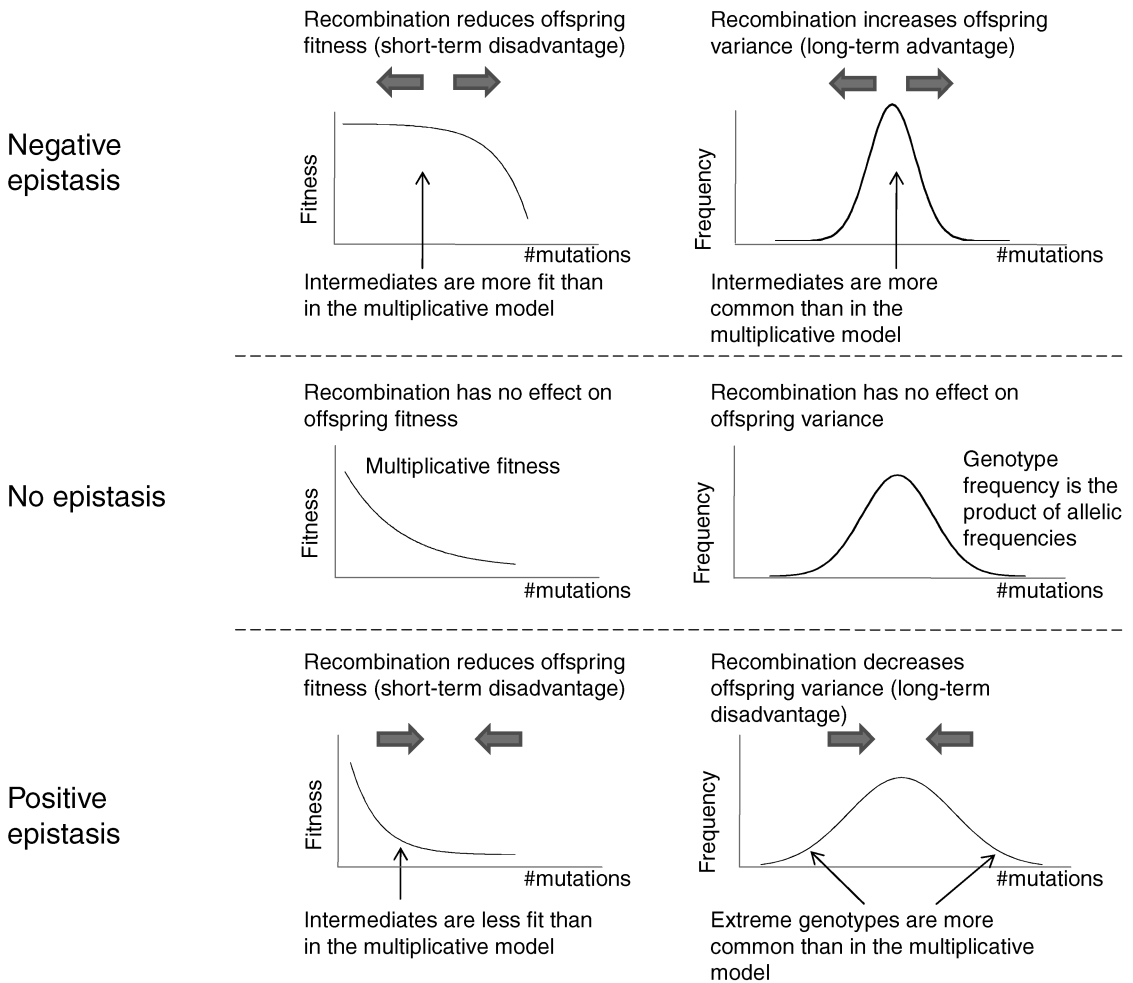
Negative epistasis

Recombination reduces offspring fitness (short-term disadvantage)

Fitness

#mutations

Intermediates are more fit than in the multiplicative model

Recombination increases offspring variance (long-term advantage)

Frequency

#mutations

Intermediates are more common than in the multiplicative model

No epistasis

Recombination has no effect on offspring fitness

Multiplicative fitness

Fitness

#mutations

Recombination has no effect on offspring variance

Genotype frequency is the product of allelic frequencies

Frequency

#mutations

Positive epistasis

Recombination reduces offspring fitness (short-term disadvantage)

Fitness

#mutations

Intermediates are less fit than in the multiplicative model

Recombination decreases offspring variance (long-term disadvantage)

Frequency

#mutations

Extreme genotypes are more common than in the multiplicative model